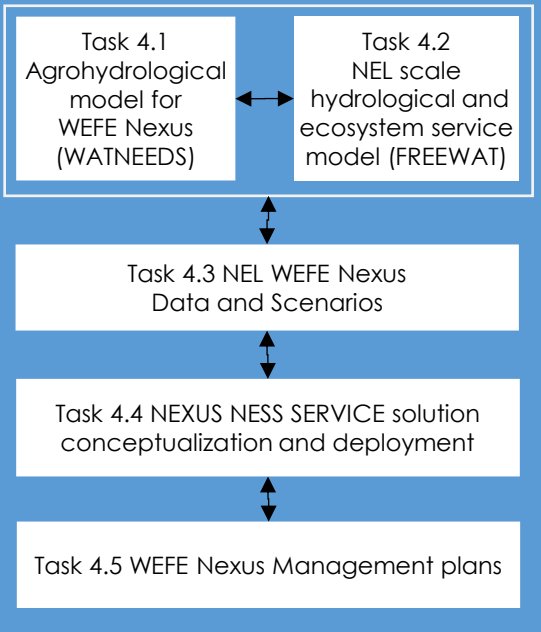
Task 4.1
Agrohydrological model for WEFE Nexus (WATNEEDS)

Task 4.2
NEL scale hydrological and ecosystem service model (FREEWAT)

Task 4.3 NEL WEFE Nexus Data and Scenarios

Task 4.4 NEXUS NESS SERVICE solution conceptualization and deployment

Task 4.5 WEFE Nexus Management plans